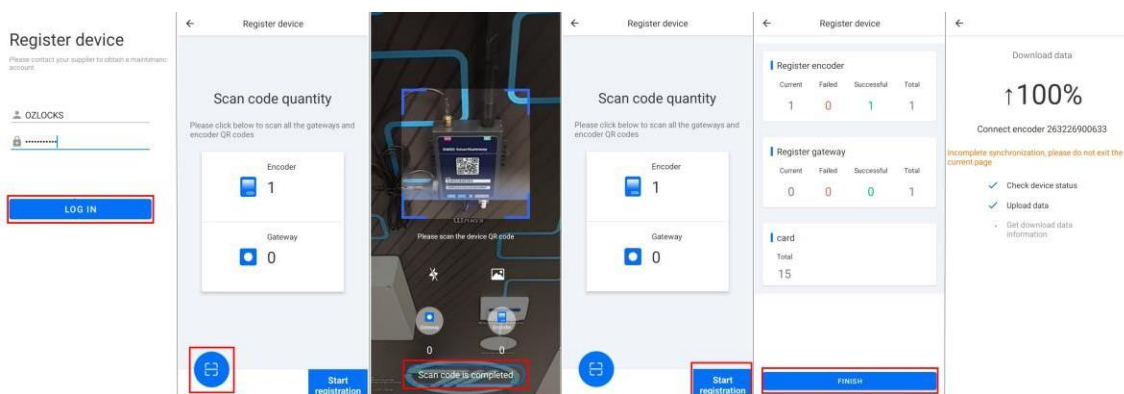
Register device

Please contact your supplier to obtain a maintenance account.

OZLOCKS

LOG IN

Register device

Scan code quantity

Please click below to scan all the gateways and encoder QR codes

Encoder

1

Gateway

0

Start registration

Please scan the device QR code

Gateway

Encoder

0

0

Scan code is completed

Register device

Scan code quantity

Please click below to scan all the gateways and encoder QR codes

Encoder

1

Gateway

0

Start registration

Register device

Register encoder

| Current | Failed | Successful | Total |
|---|---|---|---|
| 1 | 0 | 1 | 1 |

Register gateway

| Current | Failed | Successful | Total |
|---|---|---|---|
| 0 | 0 | 0 | 1 |

card

Total

15

FINISH

Download data

↑100%

Connect encoder 263226900633

Incomplete synchronization, please do not exit the current page

Check device status

Upload data

Get download data information